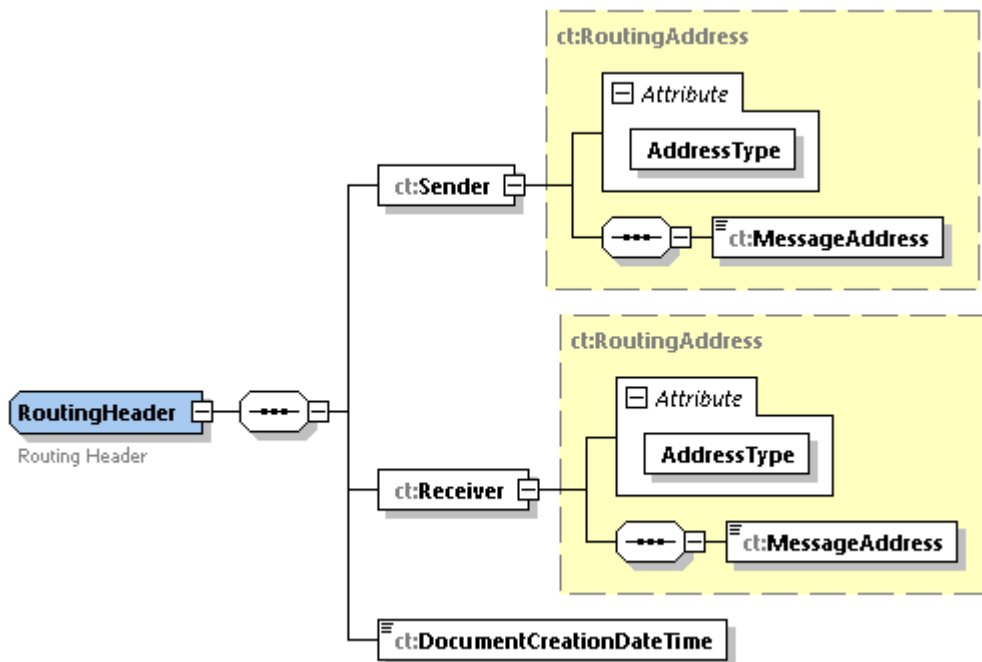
ct:RoutingAddress

Attribute

AddressType

ct:Sender

ct:MessageAddress

ct:RoutingAddress

Attribute

AddressType

RoutingHeader

Routing Header

ct:Receiver

ct:MessageAddress

ct:DocumentCreationDateTime